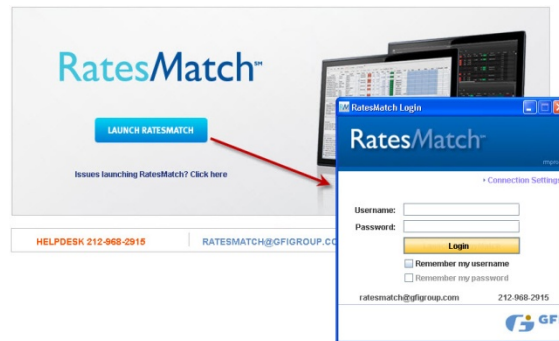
RatesMatch℠

LAUNCH RATESMATCH

Issues launching RatesMatch? Click here

HELPDESK 212-968-2915

RATESMATCH@GFIGROUP.CO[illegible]

RatesMatch Login

RatesMatch™

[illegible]

• Connection Settings

Username:

Password:

Login

Remember my username

Remember my password

ratesmatch@gfigroup.com

212-968-2915

GF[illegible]